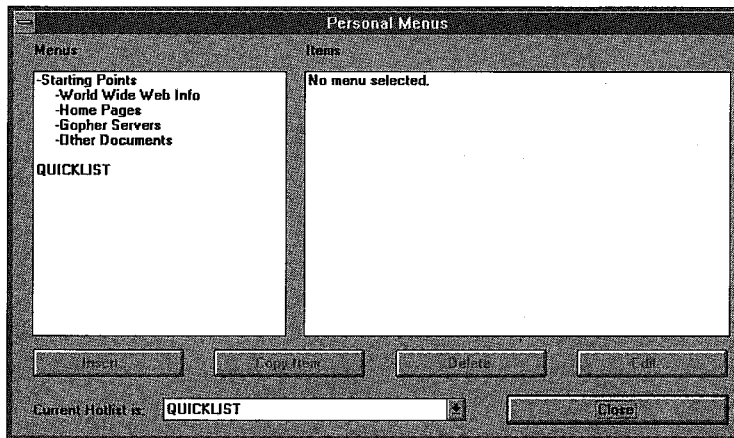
Personal Menus

Menus:

-Starting Points
-World Wide Web Info
-Home Pages
-Gopher Servers
-Other Documents

QUICKLIST

Items

No menu selected.

Insert...

Copy Item

Delete

Edit...

Current Hotlist is: QUICKLIST

Close